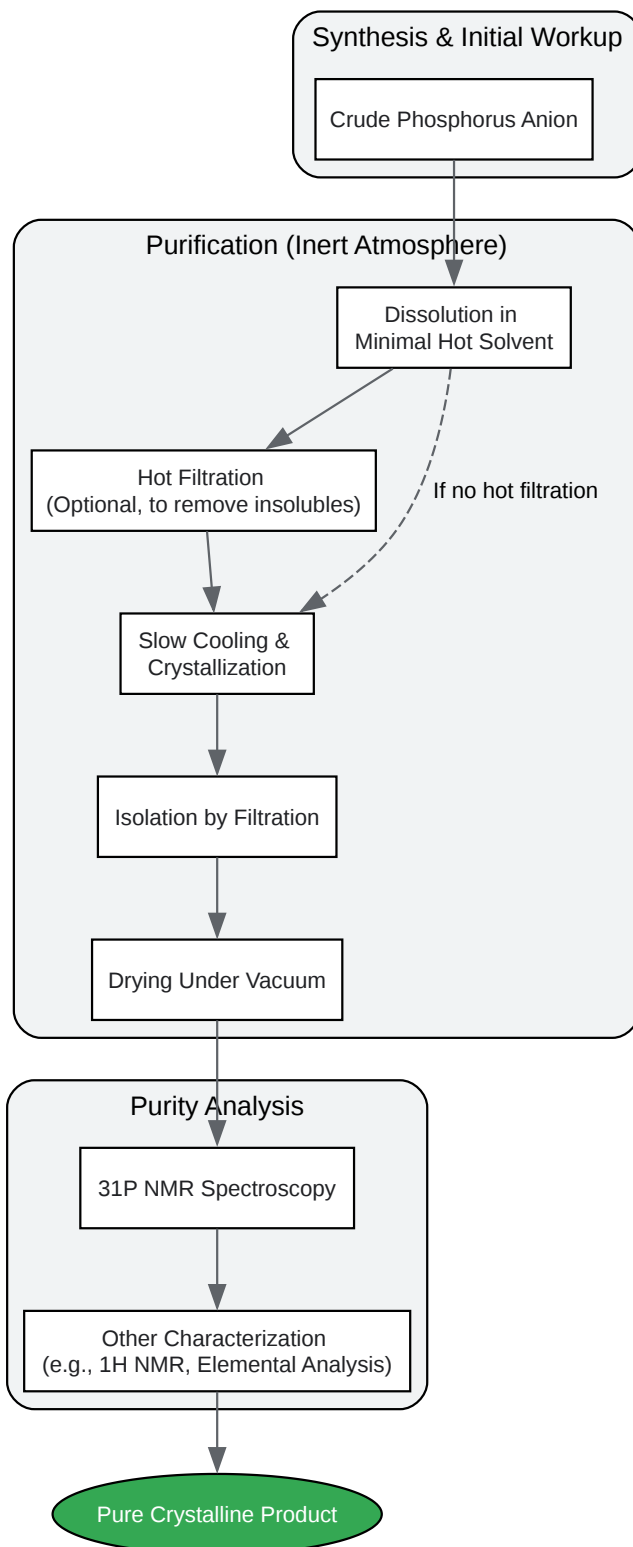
Synthesis & Initial Workup

Crude Phosphorus Anion

Purification (Inert Atmosphere)

Dissolution in Minimal Hot Solvent

Hot Filtration (Optional, to remove insolubles)

If no hot filtration

Slow Cooling & Crystallization

Isolation by Filtration

Drying Under Vacuum

Purity Analysis

31P NMR Spectroscopy

Other Characterization (e.g., 1H NMR, Elemental Analysis)

Pure Crystalline Product